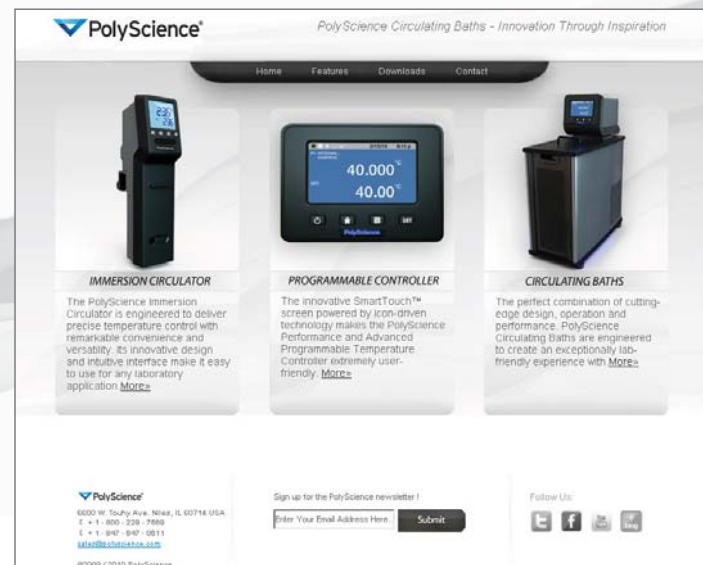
PolyScience®

PolyScience Circulating Baths - Innovation Through Inspiration

Home Features Downloads Contact

40.000°C
40.00°C

SET

PolyScience

IMMERSION CIRCULATOR

The PolyScience Immersion Circulator is engineered to deliver precise temperature control with remarkable convenience and versatility. Its innovative design and intuitive interface make it easy to use for any laboratory application More»

PROGRAMMABLE CONTROLLER

The innovative SmartTouch™ screen powered by icon-driven technology makes the PolyScience Performance and Advanced Programmable Temperature Controller extremely user-friendly. More»

CIRCULATING BATHS

The perfect combination of cutting-edge design, operation and performance. PolyScience Circulating Baths are engineered to create an exceptionally lab-friendly experience with More»

PolyScience®
6600 W. Touhy Ave. Niles, IL 60714 USA
T: + 1 - 800 - 229 - 7569
F: + 1 - 847 - 647 - 0611
sales@polyscience.com
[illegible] ©2010 PolyScience

Sign up for the PolyScience newsletter !
Enter Your Email Address Here...
Submit

Follow Us:
Blog